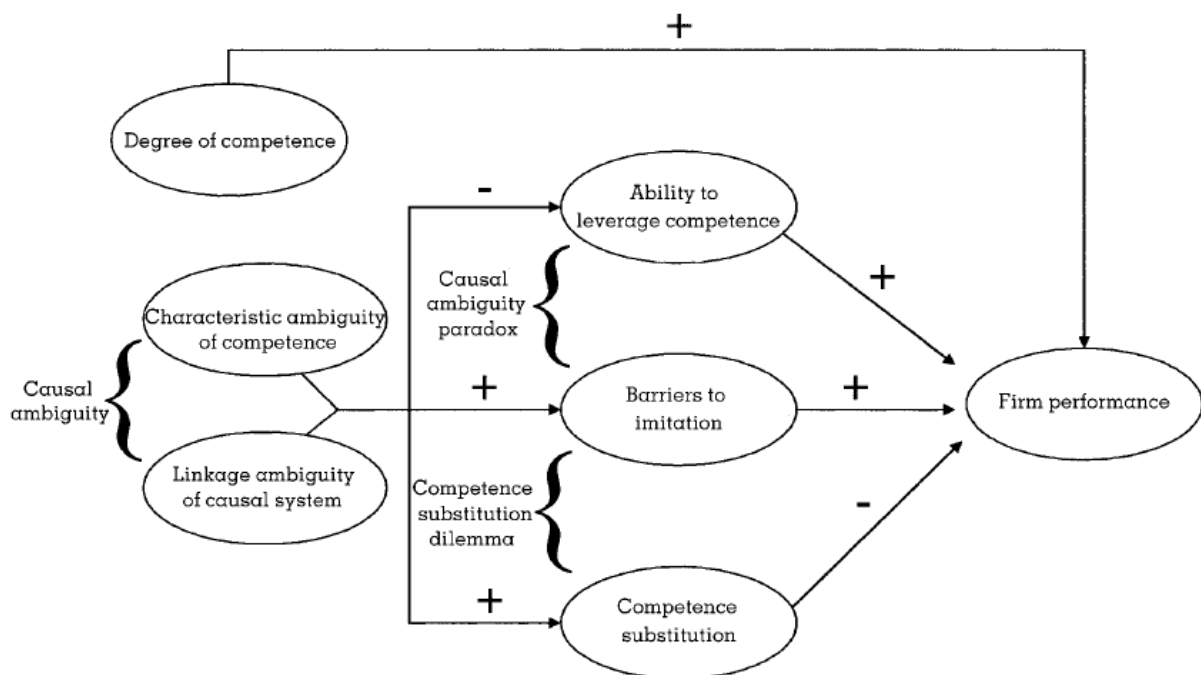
+

Degree of competence

-

Ability to leverage competence

Causal ambiguity paradox

+

Characteristic ambiguity of competence

Causal ambiguity

+

Barriers to imitation

+

Firm performance

Linkage ambiguity of causal system

Competence substitution dilemma

-

+

Competence substitution